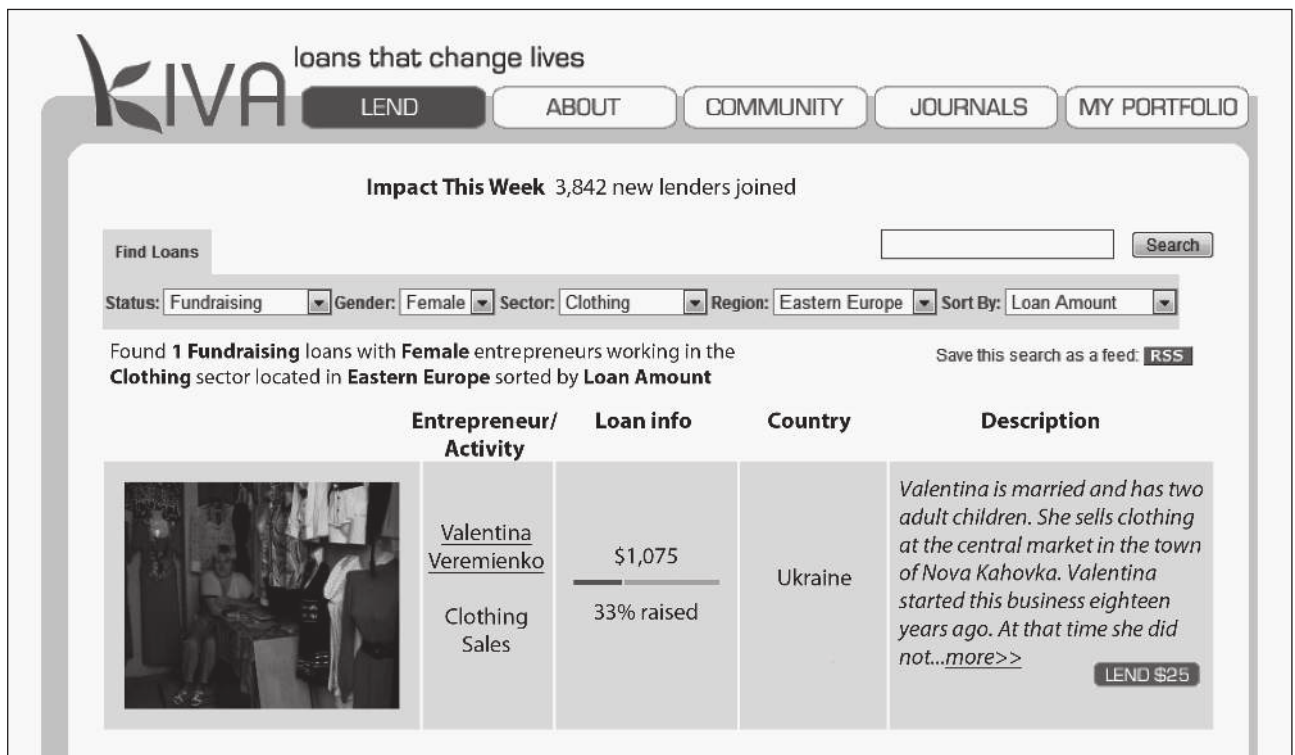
KIVA loans that change lives

LEND ABOUT COMMUNITY JOURNALS MY PORTFOLIO

**Impact This Week** 3,842 new lenders joined

Find Loans

Search

Status: Fundraising Gender: Female Sector: Clothing Region: Eastern Europe Sort By: Loan Amount

Found **1 Fundraising** loans with **Female** entrepreneurs working in the **Clothing** sector located in **Eastern Europe** sorted by **Loan Amount**

Save this search as a feed: RSS

| | Entrepreneur/ Activity | Loan info | Country | Description |
|---|---|---|---|---|
| | Valentina Veremienko Clothing Sales | \$1,075 33% raised | Ukraine | *Valentina is married and has two adult children. She sells clothing at the central market in the town of Nova Kahovka. Valentina started this business eighteen years ago. At that time she did not...more>>* LEND \$25 |